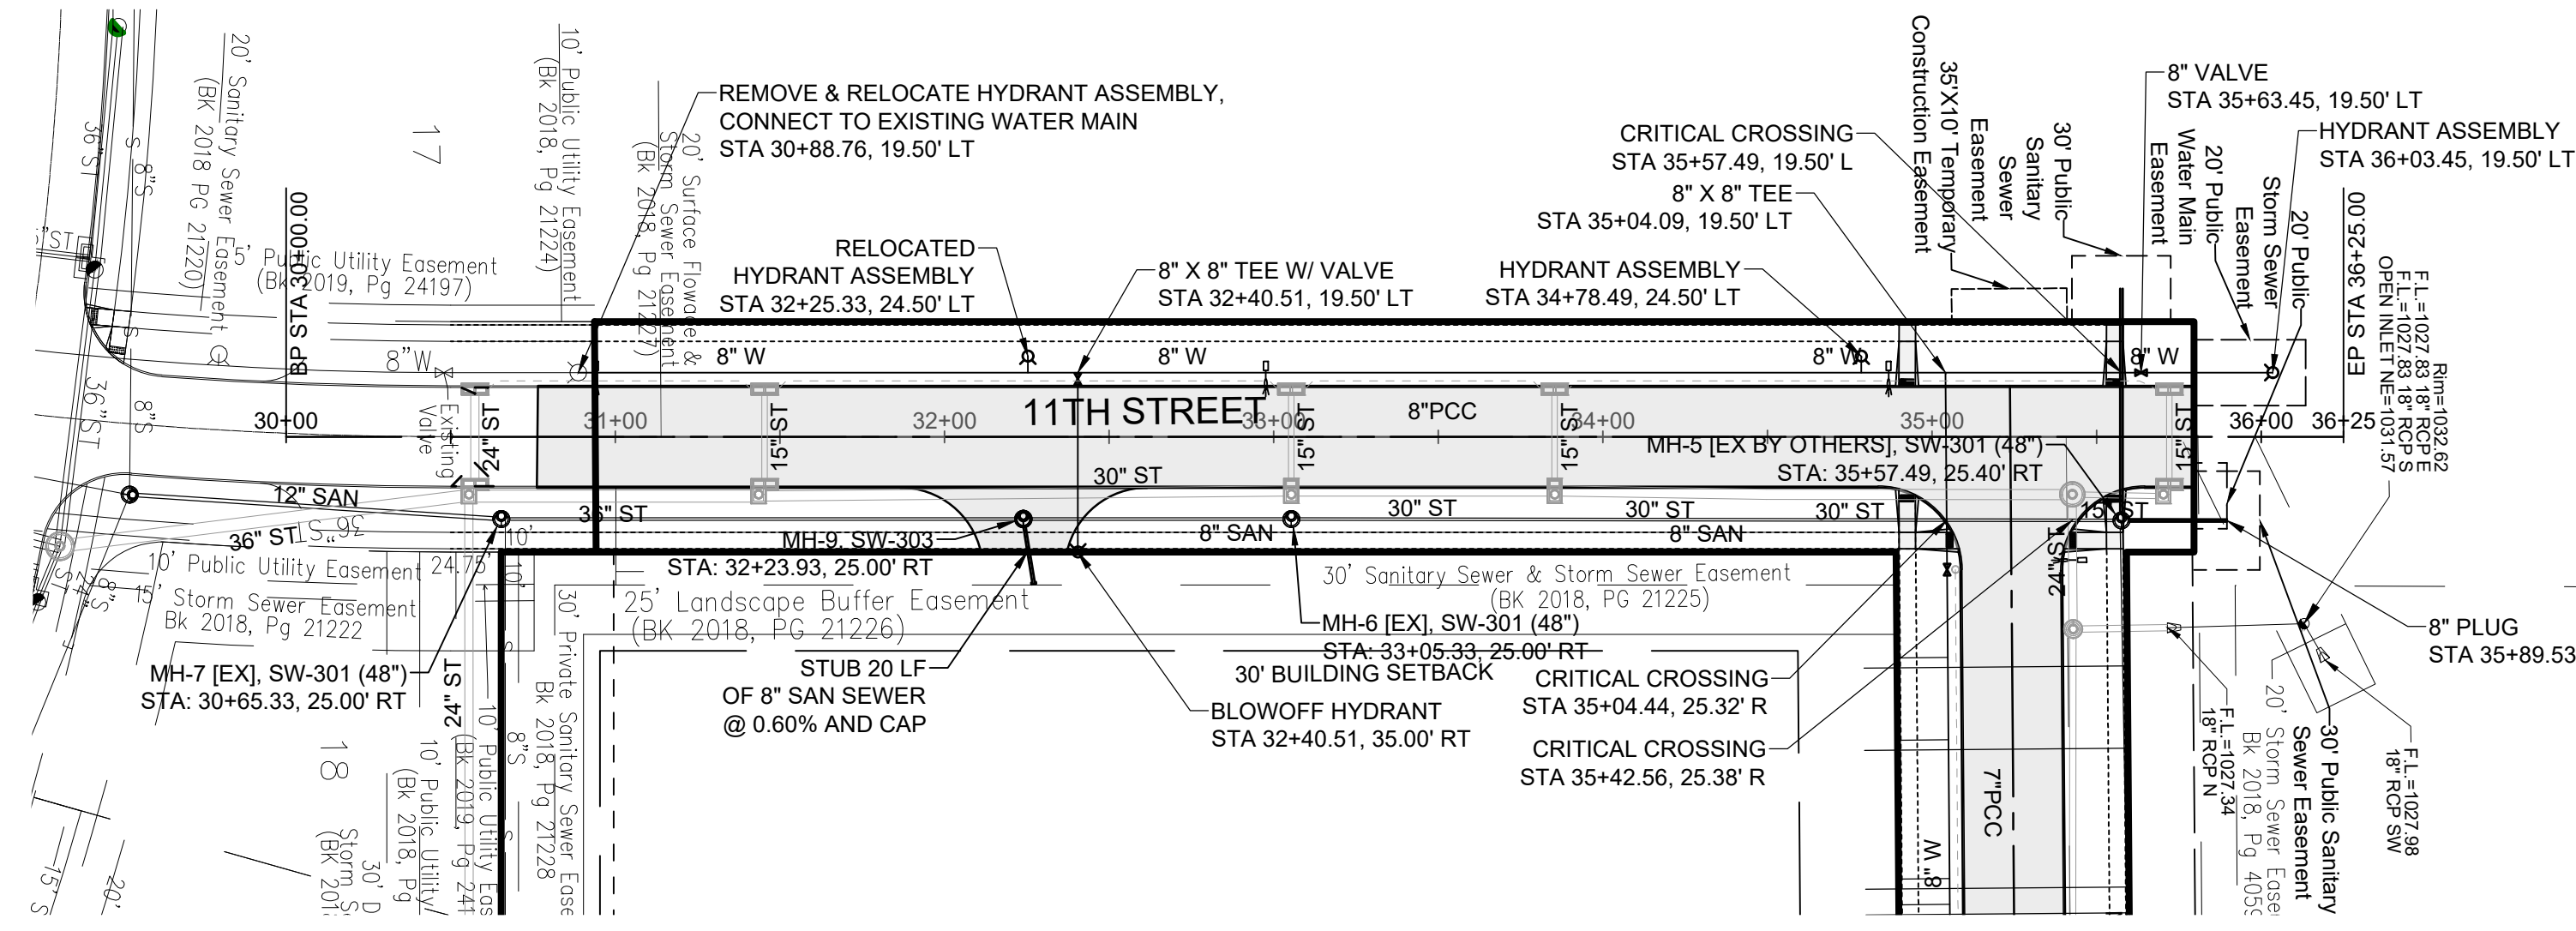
REMOVE & RELOCATE HYDRANT ASSEMBLY, CONNECT TO EXISTING WATER MAIN
STA 30+88.76, 19.50' LT

20' Sanitary Sewer Easement
(BK 2018 PG 21220)

10' Public Utility Easement
(Bk 2018, Pg 21224)

20' Surface Flowage & Storm Sewer Easement
(Bk 2018, Pg 21227)

17

5' Public Utility Easement
(Bk 2019, Pg 24197)

BP STA 30+00.00

RELOCATED HYDRANT ASSEMBLY
STA 32+25.33, 24.50' LT

8" X 8" TEE W/ VALVE
STA 32+40.51, 19.50' LT

HYDRANT ASSEMBLY
STA 34+78.49, 24.50' LT

CRITICAL CROSSING
STA 35+57.49, 19.50' L

8" X 8" TEE
STA 35+04.09, 19.50' LT

35'X10' Temporary Construction Easement

30' Public Sanitary Sewer Easement

20' Public Water Main Easement

20' Public Storm Sewer Easement

8" VALVE
STA 35+63.45, 19.50' LT

HYDRANT ASSEMBLY
STA 36+03.45, 19.50' LT

EP STA 36+25.00

Rim=1032.62
F.L.=1027.83 18" RCP E
F.L.=1027.83 18" RCP S
OPEN INLET NE=1031.57

8"W
8" W
8" W
8" W
8" W

Existing Valve

30+00
31+00
32+00
11TH STREET
33+00
34+00
35+00
36+00
36+25

24" ST
15" ST
15" ST
15" ST
15" ST
8"PCC

MH-5 [EX BY OTHERS], SW-301 (48")
STA: 35+57.49, 25.40' RT

12" SAN
36" ST
36" ST
30" ST
30" ST
30" ST
30" ST
15" ST
8" SAN
8" SAN
36"ST
8"S
36"ST
8"S

MH-9, SW-303
STA: 32+23.93, 25.00' RT

10' Public Utility Easement
15' Storm Sewer Easement
Bk 2018, Pg 21222
24.75
10'
10'

25' Landscape Buffer Easement
(BK 2018, PG 21226)

30' Sanitary Sewer & Storm Sewer Easement
(BK 2018, PG 21225)

MH-6 [EX], SW-301 (48")
STA: 33+05.33, 25.00' RT

30' BUILDING SETBACK

MH-7 [EX], SW-301 (48")
STA: 30+65.33, 25.00' RT

STUB 20 LF OF 8" SAN SEWER @ 0.60% AND CAP

BLOWOFF HYDRANT
STA 32+40.51, 35.00' RT

CRITICAL CROSSING
STA 35+04.44, 25.32' R

CRITICAL CROSSING
STA 35+42.56, 25.38' R

24" ST
24" ST

8" PLUG
STA 35+89.53

30' Private Sanitary Sewer Easement
Bk 2018, Pg 21228

10' Public Utility Easement
(Bk 2019, Pg 24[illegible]

10' Public Utility
(Bk 2018, Pg

30' D
Storm S
(BK 201

18

8"S
8" W
7"PCC

F.L.=1027.34
18" RCP N

20' Storm Sewer Ease
Bk 2018, Pg 405

30' Public Sanitary Sewer Easement

F.L.=1027.98
18" RCP SW

15"S
20'